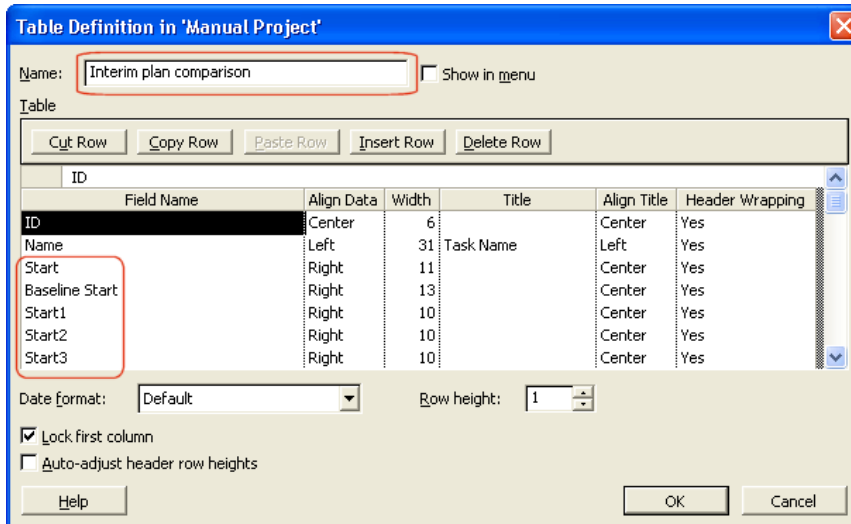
Table Definition in 'Manual Project'

Name: Interim plan comparison

Show in menu

Table

Cut Row
Copy Row
Paste Row
Insert Row
Delete Row

ID

| Field Name | Align Data | Width | Title | Align Title | Header Wrapping |
|---|---|---|---|---|---|
| ID | Center | 6 | | Center | Yes |
| Name | Left | 31 | Task Name | Left | Yes |
| Start | Right | 11 | | Center | Yes |
| Baseline Start | Right | 13 | | Center | Yes |
| Start1 | Right | 10 | | Center | Yes |
| Start2 | Right | 10 | | Center | Yes |
| Start3 | Right | 10 | | Center | Yes |

Date format: Default

Row height: 1

Lock first column

Auto-adjust header row heights

Help

OK

Cancel